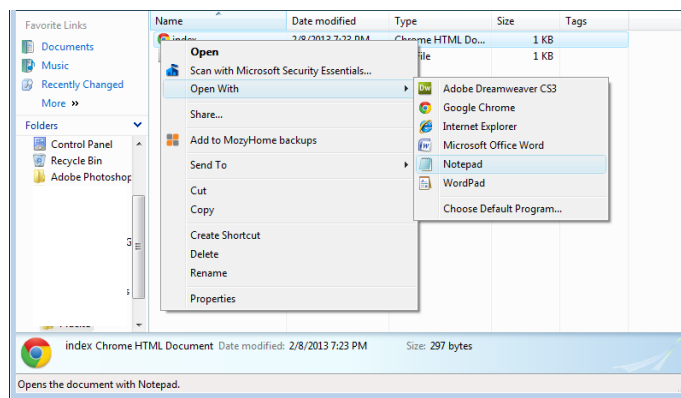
Favorite Links
Documents
Music
Recently Changed
More »
Folders
Control Panel
Recycle Bin
Adobe Photoshop

| Name | Date modified | Type | Size | Tags |
|---|---|---|---|---|
| index | 2/8/2013 7:23 PM | Chrome HTML Do... | 1 KB | |
| | | ...file | 1 KB | |

Open
Scan with Microsoft Security Essentials...
Open With
Share...
Add to MozyHome backups
Send To
Cut
Copy
Create Shortcut
Delete
Rename
Properties

Adobe Dreamweaver CS3
Google Chrome
Internet Explorer
Microsoft Office Word
Notepad
WordPad
Choose Default Program...

index Chrome HTML Document Date modified: 2/8/2013 7:23 PM Size: 297 bytes

Opens the document with Notepad.